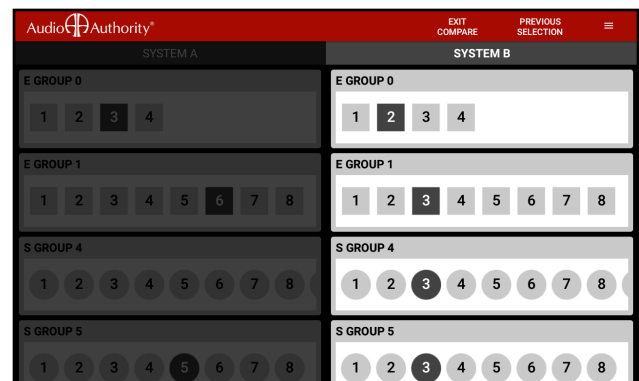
Audio Authority®

EXIT COMPARE

PREVIOUS SELECTION

SYSTEM A

SYSTEM B

E GROUP 0

1 2 3 4

E GROUP 1

1 2 3 4 5 6 7 8

S GROUP 4

1 2 3 4 5 6 7 8

S GROUP 5

1 2 3 4 5 6 7 8

E GROUP 0

1 2 3 4

E GROUP 1

1 2 3 4 5 6 7 8

S GROUP 4

1 2 3 4 5 6 7 8

S GROUP 5

1 2 3 4 5 6 7 8